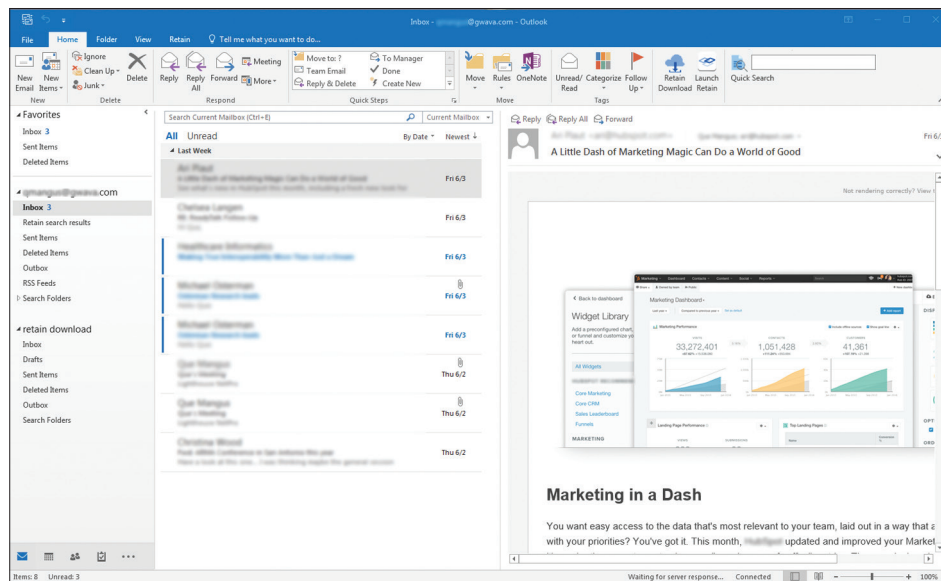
Inbox - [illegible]@gwava.com - Outlook

File Home Folder View Retain Tell me what you want to do...

New Email New Items Ignore Clean Up Junk Delete Reply Reply All Forward Meeting More Move to: ? Team Email Reply & Delete To Manager Done Create New Move Rules OneNote Unread/Read Categorize Follow Up Retain Download Launch Retain Quick Search

New Delete Respond Quick Steps Move Tags

Favorites
Inbox 3
Sent Items
Deleted Items

qmangus@gwava.com
Inbox 3
Retain search results
Sent Items
Deleted Items
Outbox
RSS Feeds
Search Folders

retain download
Inbox
Drafts
Sent Items
Deleted Items
Outbox
Search Folders

Search Current Mailbox (Ctrl+E) Current Mailbox
All Unread By Date Newest
Last Week
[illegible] Fri 6/3
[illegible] Fri 6/3
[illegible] Fri 6/3
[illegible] Fri 6/3
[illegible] Fri 6/3
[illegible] Thu 6/2
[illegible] Thu 6/2
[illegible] Thu 6/2

Reply Reply All Forward
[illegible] Fri 6/3
A Little Dash of Marketing Magic Can Do a World of Good

Not rendering correctly? View i

Back to dashboard
Widget Library
Add a preconfigured chart, or funnel and customize yo heart out.
All Widgets
Core Marketing
Core CRM
Sales Leaderboard
Funnels
MARKETING
Marketing Dashboard
Marketing Performance
33,272,401
1,051,428
41,361
Landing Page Performance
Top Landing Pages

Marketing in a Dash

You want easy access to the data that's most relevant to your team, laid out in a way that a with your priorities? You've got it. This month, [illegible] updated and improved your Market

Items: 8 Unread: 3 Waiting for server response... Connected 100%